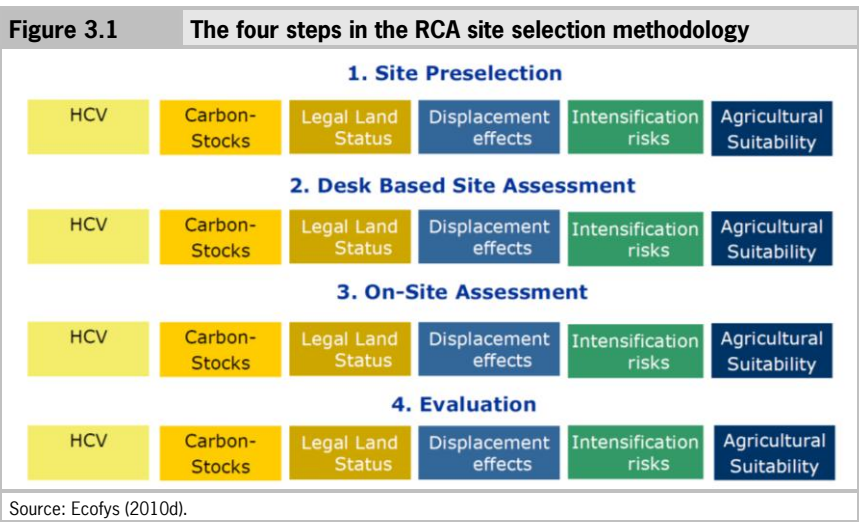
Figure 3.1 The four steps in the RCA site selection methodology

1. Site Preselection

| HCV | Carbon-Stocks | Legal Land Status | Displacement effects | Intensification risks | Agricultural Suitability |
|---|---|---|---|---|---|

2. Desk Based Site Assessment

| HCV | Carbon-Stocks | Legal Land Status | Displacement effects | Intensification risks | Agricultural Suitability |
|---|---|---|---|---|---|

3. On-Site Assessment

| HCV | Carbon-Stocks | Legal Land Status | Displacement effects | Intensification risks | Agricultural Suitability |
|---|---|---|---|---|---|

4. Evaluation

| HCV | Carbon-Stocks | Legal Land Status | Displacement effects | Intensification risks | Agricultural Suitability |
|---|---|---|---|---|---|

Source: Ecofys (2010d).